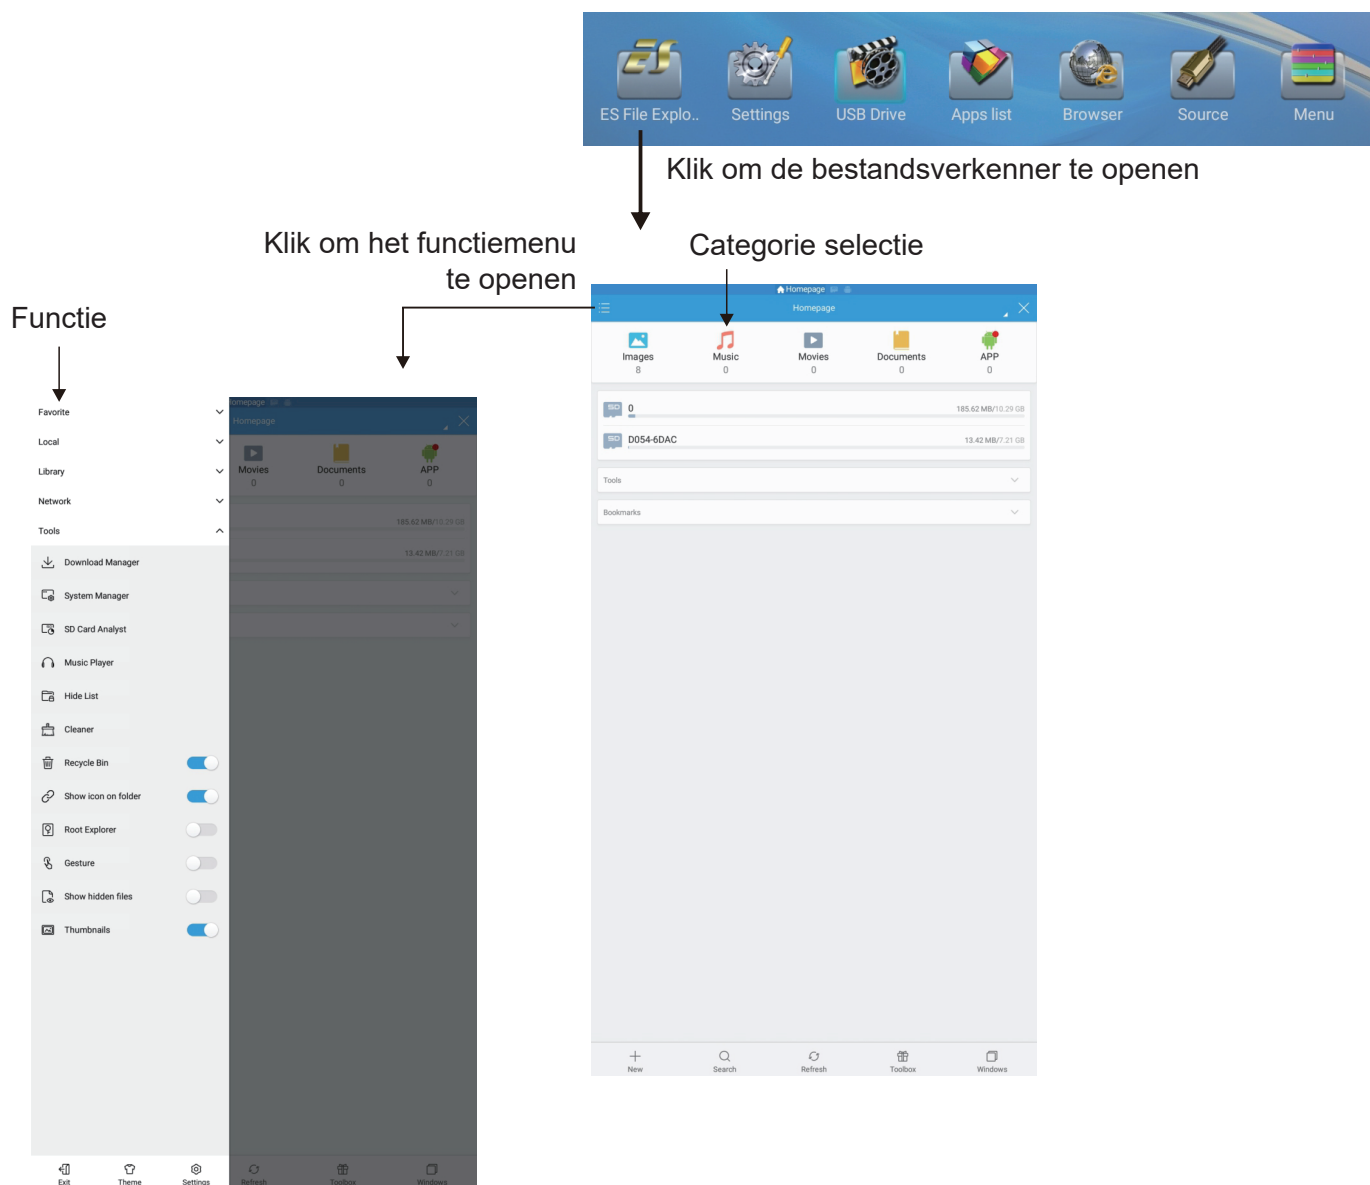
ES File Explo.. Settings USB Drive Apps list Browser Source Menu

Klik om de bestandsverkenner te openen

Klik om het functiemenu te openen

Categorie selectie

Functie

Favorite
Local
Library
Network
Tools
Download Manager
System Manager
SD Card Analyst
Music Player
Hide List
Cleaner
Recycle Bin
Show icon on folder
Root Explorer
Gesture
Show hidden files
Thumbnails

Exit Theme Settings

Homepage
Movies 0
Documents 0
APP 0
185.62 MB/10.29 GB
13.42 MB/7.21 GB
Refresh Toolbox Windows

Homepage
Homepage
Images 8
Music 0
Movies 0
Documents 0
APP 0
0 185.62 MB/10.29 GB
D054-6DAC 13.42 MB/7.21 GB
Tools
Bookmarks

New Search Refresh Toolbox Windows